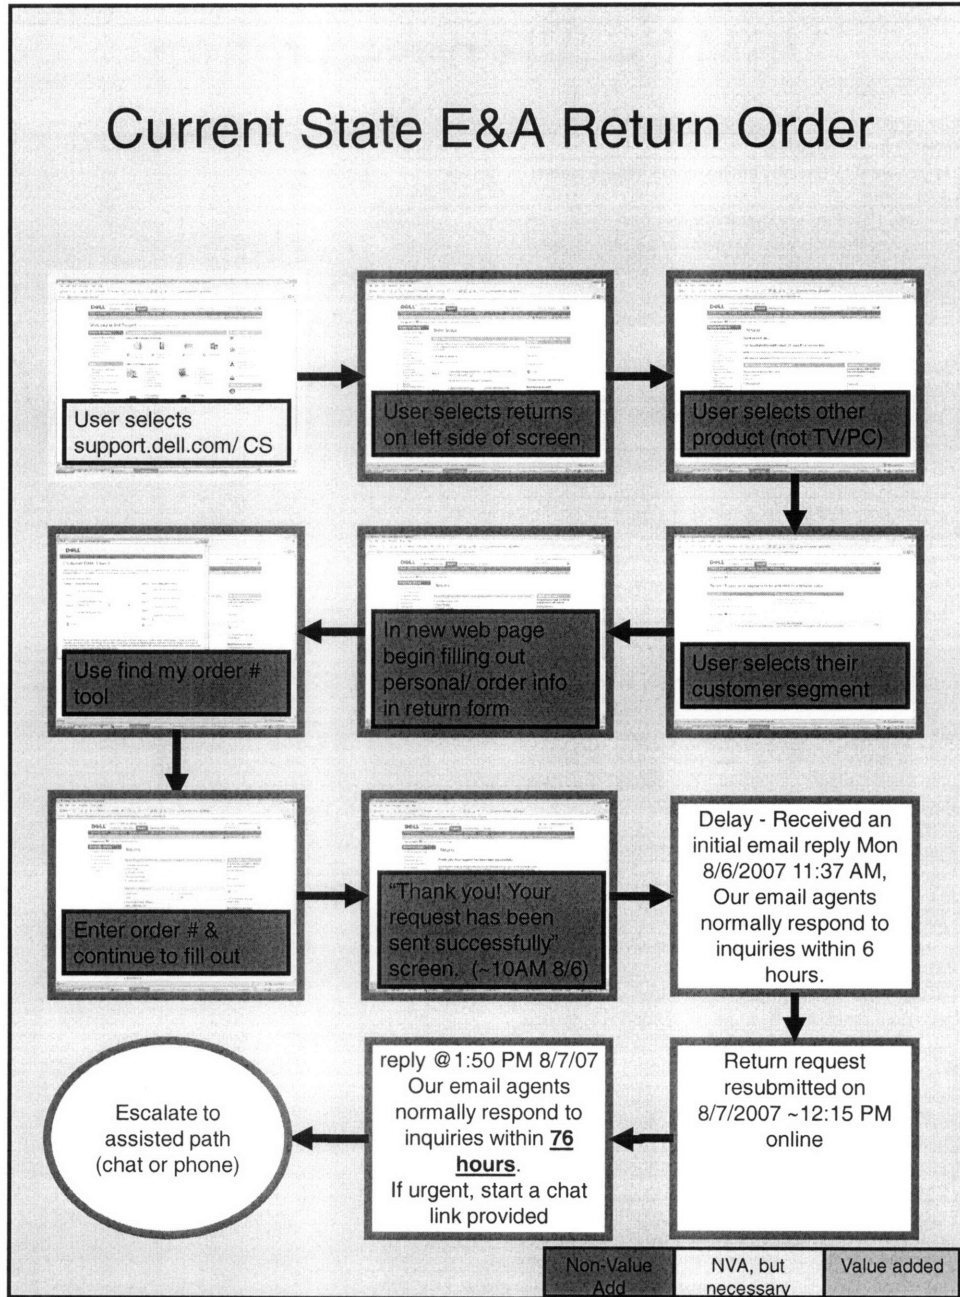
Current State E&A Return Order

User selects support.dell.com/ CS

User selects returns on left side of screen

User selects other product (not TV/PC)

User selects their customer segment

In new web page begin filling out personal/ order info in return form

Use find my order # tool

Enter order # & continue to fill out

"Thank you! Your request has been sent successfully" screen. (~10AM 8/6)

Delay - Received an initial email reply Mon 8/6/2007 11:37 AM, Our email agents normally respond to inquiries within 6 hours.

Return request resubmitted on 8/7/2007 ~12:15 PM online

reply @1:50 PM 8/7/07 Our email agents normally respond to inquiries within **76 hours**. If urgent, start a chat link provided

Escalate to assisted path (chat or phone)

| Non-Value Add | NVA, but necessary | Value added |